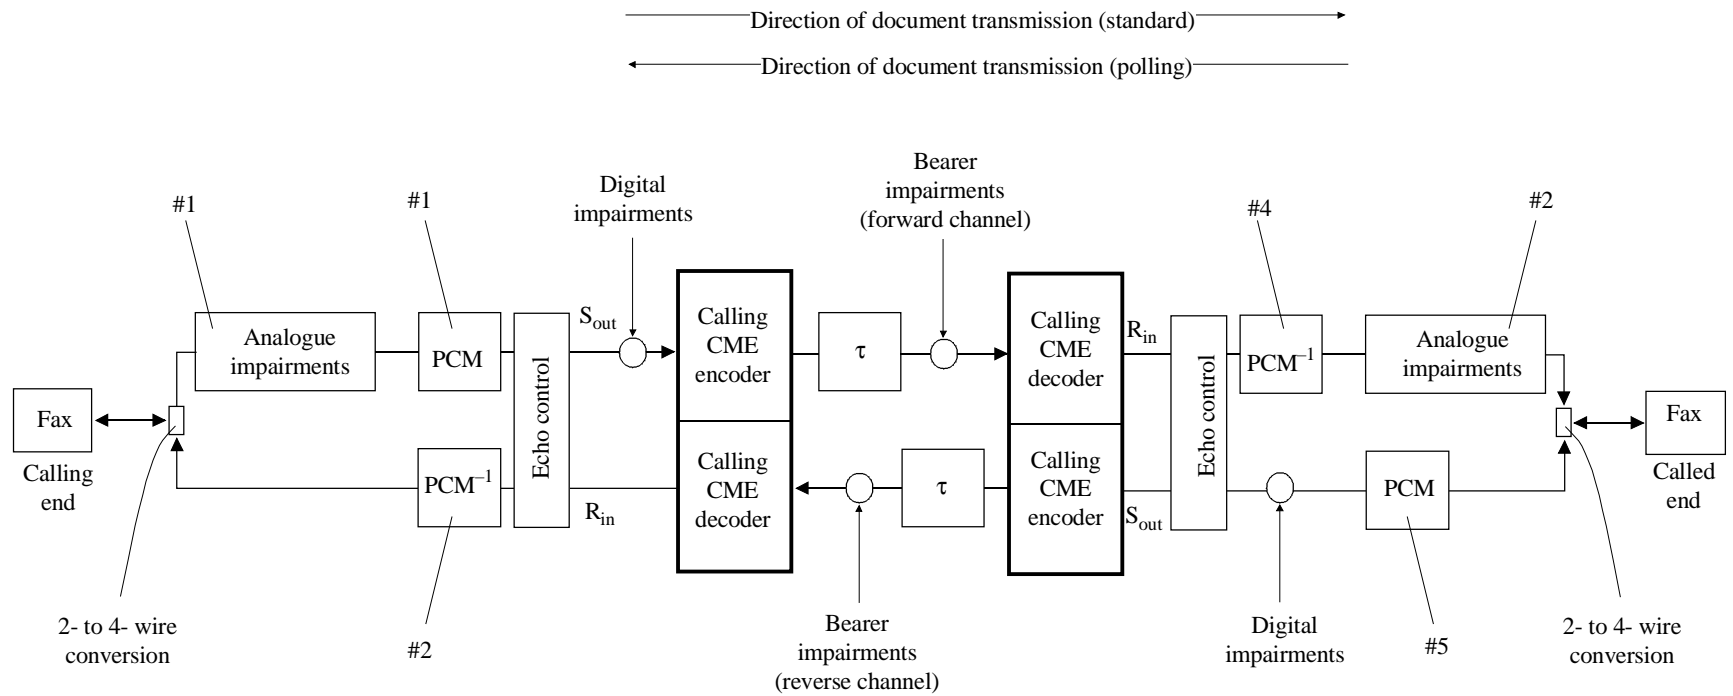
Direction of document transmission (standard)

Direction of document transmission (polling)

#1

#1

Digital impairments

Bearer impairments (forward channel)

#4

#2

Analogue impairments

PCM

Echo control

$S_{out}$

Calling CME encoder

τ

Calling CME decoder

$R_{in}$

Echo control

$PCM^{-1}$

Analogue impairments

Fax

Calling end

$PCM^{-1}$

$R_{in}$

Calling CME decoder

τ

Calling CME encoder

$S_{out}$

PCM

Fax

Called end

2- to 4- wire conversion

#2

Bearer impairments (reverse channel)

Digital impairments

#5

2- to 4- wire conversion